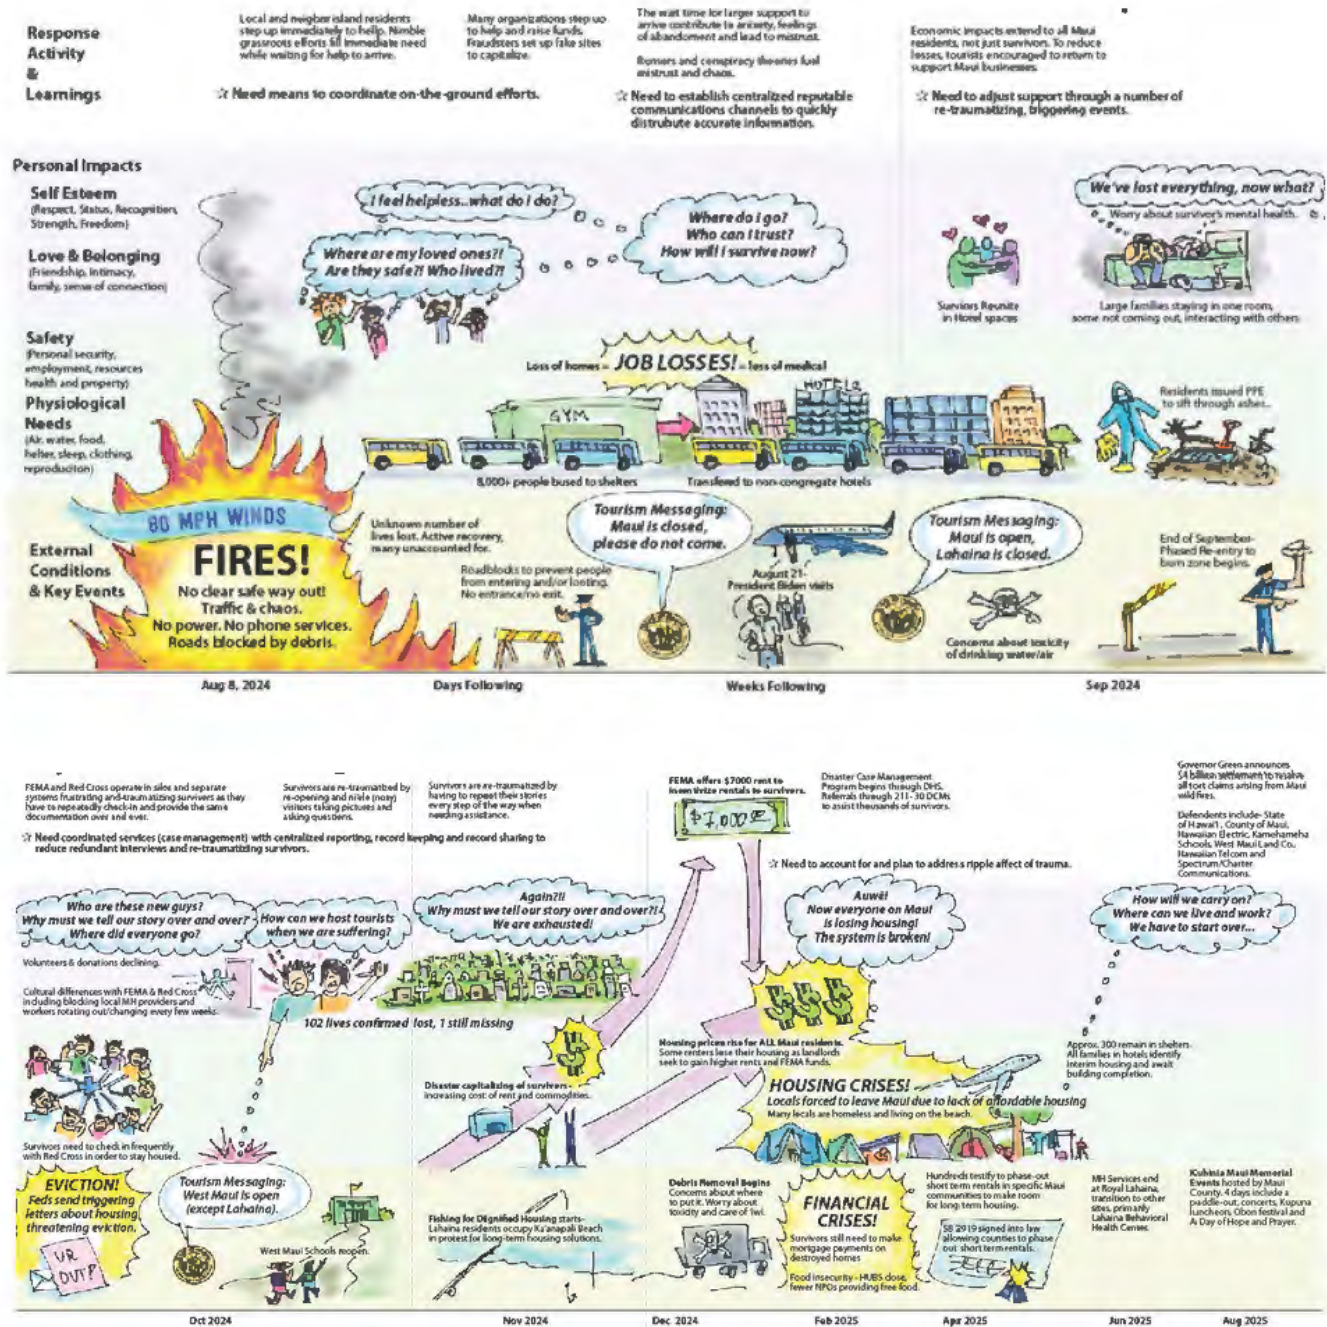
Response Activity & Learnings

Local and neighbor island residents step up immediately to help. Nimble grassroots efforts fill immediate need while waiting for help to arrive.

Many organizations step up to help and raise funds. Fraudsters set up fake sites to capitalize.

☆ Need means to coordinate on-the-ground efforts.

The wait time for larger support to arrive contribute to anxiety, feelings of abandonment and lead to mistrust.

Rumors and conspiracy theories fuel mistrust and chaos.

☆ Need to establish centralized reputable communications channels to quickly distrubute accurate information.

Economic impacts extend to all Maui residents, not just survivors. To reduce losses, tourists encouraged to return to support Maui businesses.

☆ Need to adjust support through a number of re-traumatizing, triggering events.

Personal Impacts

Self Esteem (Respect, Status, Recognition, Strength, Freedom)

Love & Belonging (Friendship, intimacy, family, sense of connection)

Safety (Personal security, employment, resources health and property)

Physiological Needs (Air, water, food, helter, sleep, clothing, reproduction)

I feel helpless...what do I do?

Where are my loved ones?! Are they safe?! Who lived?!

Where do I go? Who can I trust? How will I survive now?

We've lost everything, now what?

Worry about survivors mental health.

Survivors Reunite in Hotel spaces

Large families staying in one room, some not coming out, interacting with others

Loss of homes = JOB LOSSES! = loss of medical

GYM

HOTEL

Residents issued PPE to sift through ashes...

8,000+ people bused to shelters

Transfered to non-congregate hotels

80 MPH WINDS

FIRES!
No clear safe way out! Traffic & chaos. No power. No phone services. Roads blocked by debris.

External Conditions & Key Events

Unknown number of lives lost. Active recovery, many unaccounted for.

Roadblocks to prevent people from entering and/or looting. No entrance/no exit.

Tourism Messaging: Maui is closed, please do not come.

August 21- President Biden visits

Tourism Messaging: Maui is open, Lahaina is closed.

Concerns about toxicity of drinking water/air

End of September- Phased Re-entry to burn zone begins.

Aug 8, 2024 | Days Following | Weeks Following | Sep 2024

FEMA and Red Cross operate in silos and separate systems frustrating and re-traumatizing survivors as they have to repeatedly check-in and provide the same documentation over and over.

Survivors are re-traumatized by re-opening and n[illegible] (noisy) visitors taking pictures and asking questions.

Survivors are re-traumatized by having to repeat their stories every step of the way when needing assistance.

☆ Need coordinated services (case management) with centralized reporting, record keeping and record sharing to reduce redundant interviews and re-traumatizing survivors.

FEMA offers $7000 rent to incentivize rentals to survivors.

$7,000

Disaster Case Management Program begins through DHS. Referrals through 211- 30 DCMs to assist thousands of survivors.

Governor Green announces $4 billion settlement to resolve all tort claims arising from Maui wildfires.

Defendants include- State of Hawai'i, County of Maui, Hawaiian Electric, Kamehameha Schools, West Maui Land Co, Hawaiian Telcom and Spectrum/Charter Communications.

☆ Need to account for and plan to address ripple affect of trauma.

Who are these new guys? Why must we tell our story over and over? Where did everyone go?

How can we host tourists when we are suffering?

Again?!! Why must we tell our story over and over?! We are exhausted!

Auwe! Now everyone on Maui is losing housing! The system is broken!

How will we carry on? Where can we live and work? We have to start over...

Volunteers & donations declining.

Cultural differences with FEMA & Red Cross including blocking local MH providers and workers rotating out/changing every few weeks.

102 lives confirmed lost, 1 still missing

Housing prices rise for ALL Maui residents. Some renters lose their housing as landlords seek to gain higher rents and FEMA funds.

Approx. 300 remain in shelters. All families in hotels identify interim housing and await building completion.

Disaster capitalizing of survivors - increasing cost of rent and commodities.

HOUSING CRISES! Locals forced to leave Maui due to lack of affordable housing
Many locals are homeless and living on the beach.

Survivors need to check in frequently with Red Cross in order to stay housed.

EVICTION! Feds send triggering letters about housing threatening eviction.

UR OUT!?

Tourism Messaging: West Maui is open (except Lahaina).

West Maui Schools reopen.

Fishing for Dignified Housing starts- Lahaina residents occupy Ka'anapali Beach in protest for long-term housing solutions.

Debris Removal Begins
Concerns about where to put it. Worry about toxicity and care of Iwi.

FINANCIAL CRISES!
Survivors still need to make mortgage payments on destroyed homes

Food insecurity - HUBS close, fewer NPOs providing free food.

Hundreds testify to phase-out short term rentals in specific Maui communities to make room for long term housing.

SB 2919 signed into law allowing counties to phase out short term rentals.

MH Services end at Royal Lahaina, transition to other sites, primarily Lahaina Behavioral Health Center.

Kuhinia Maui Memorial Events hosted by Maui County, 4 days include a paddle-out, concerts, Kupuna luncheon, Obon festival and A Day of Hope and Prayer.

Oct 2024 | Nov 2024 | Dec 2024 | Feb 2025 | Apr 2025 | Jun 2025 | Aug 2025